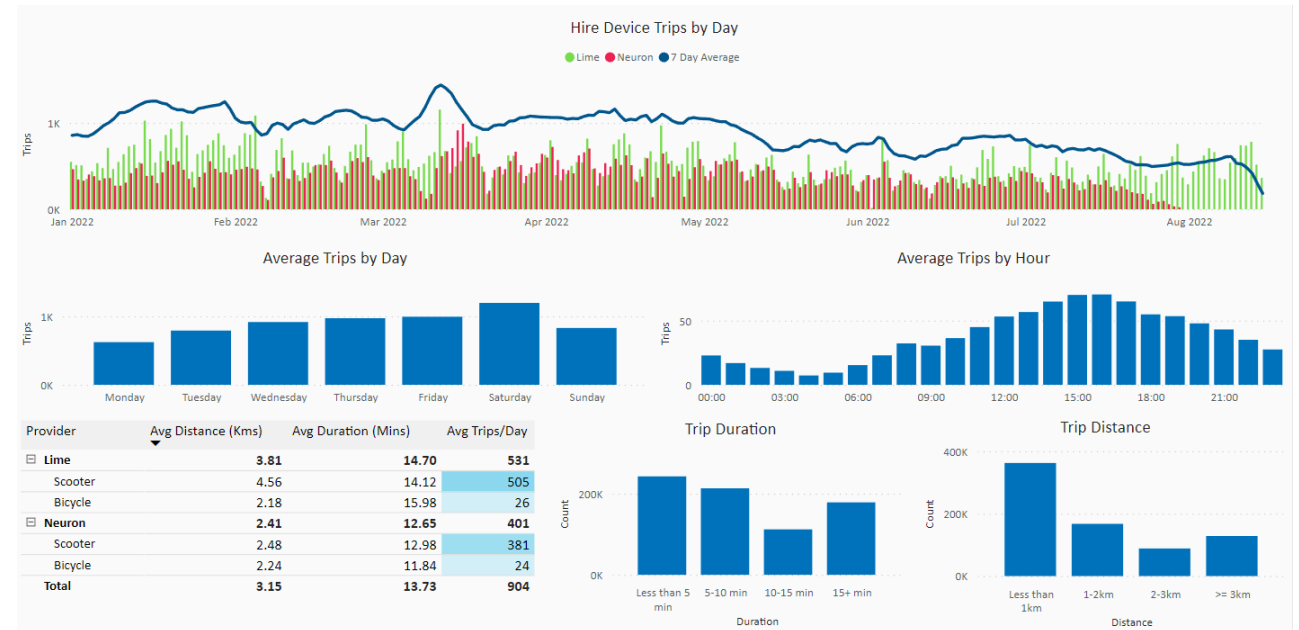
Hire Device Trips by Day

Lime Neuron 7 Day Average

Trips

1K

0K

Jan 2022 Feb 2022 Mar 2022 Apr 2022 May 2022 Jun 2022 Jul 2022 Aug 2022

Average Trips by Day

Trips

1K

0K

Monday Tuesday Wednesday Thursday Friday Saturday Sunday

Average Trips by Hour

Trips

50

0

00:00 03:00 06:00 09:00 12:00 15:00 18:00 21:00

| Provider | Avg Distance (Kms) | Avg Duration (Mins) | Avg Trips/Day |
|---|---|---|---|
| ⊟ Lime | 3.81 | 14.70 | 531 |
| Scooter | 4.56 | 14.12 | 505 |
| Bicycle | 2.18 | 15.98 | 26 |
| ⊟ Neuron | 2.41 | 12.65 | 401 |
| Scooter | 2.48 | 12.98 | 381 |
| Bicycle | 2.24 | 11.84 | 24 |
| Total | 3.15 | 13.73 | 904 |

Trip Duration

Count

200K

0K

Less than 5 min 5-10 min 10-15 min 15+ min

Duration

Trip Distance

Count

400K

200K

0K

Less than 1km 1-2km 2-3km >= 3km

Distance